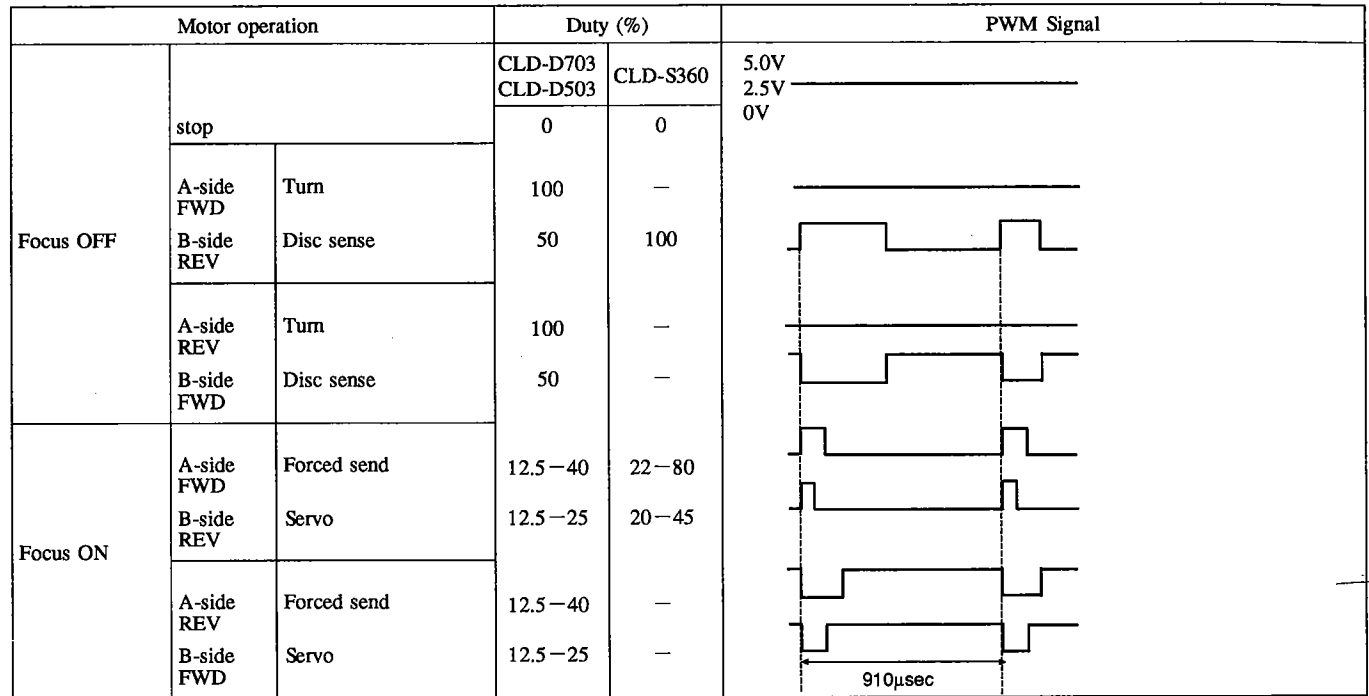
| Motor operation | | | Duty (%) | | PWM Signal |
|---|---|---|---|---|---|
| | | | CLD-D703 CLD-D503 | CLD-S360 | 5.0V 2.5V 0V |
| | stop | | 0 | 0 | |
| Focus OFF | A-side FWD | Turn | 100 | — | |
| | B-side REV | Disc sense | 50 | 100 | |
| | A-side REV | Turn | 100 | — | |
| | B-side FWD | Disc sense | 50 | — | |
| Focus ON | A-side FWD | Forced send | $12.5-40$ | $22-80$ | |
| | B-side REV | Servo | $12.5-25$ | $20-45$ | |
| | A-side REV | Forced send | $12.5-40$ | — | |
| | B-side FWD | Servo | $12.5-25$ | — | 910µsec |